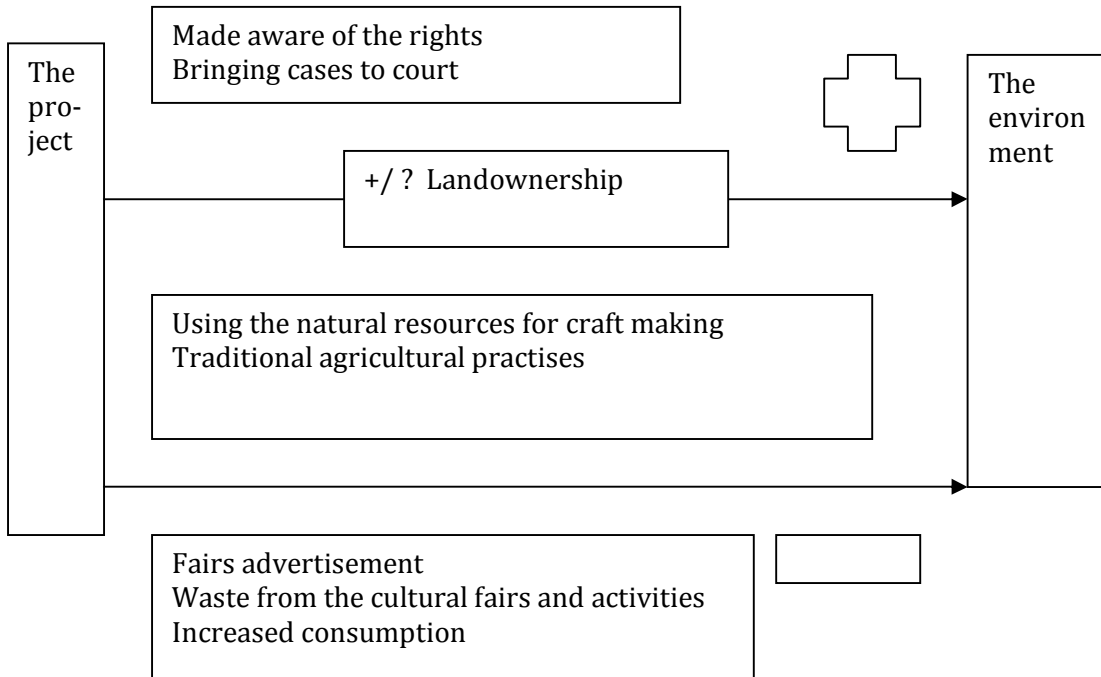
The project

Made aware of the rights
Bringing cases to court

The environ ment

+/ ? Landownership

Using the natural resources for craft making
Traditional agricultural practises

Fairs advertisement
Waste from the cultural fairs and activities
Increased consumption